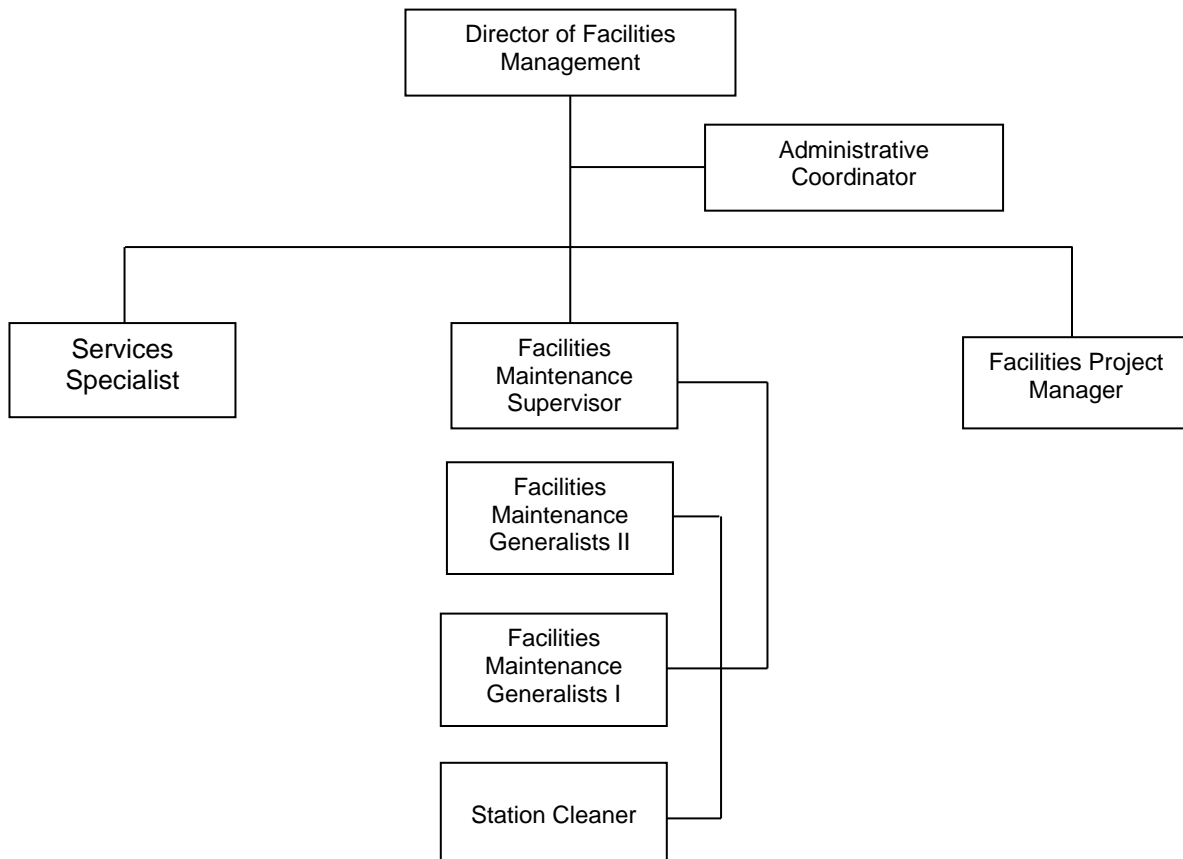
Director of Facilities Management

Administrative Coordinator

Services Specialist

Facilities Maintenance Supervisor

Facilities Project Manager

Facilities Maintenance Generalists II

Facilities Maintenance Generalists I

Station Cleaner